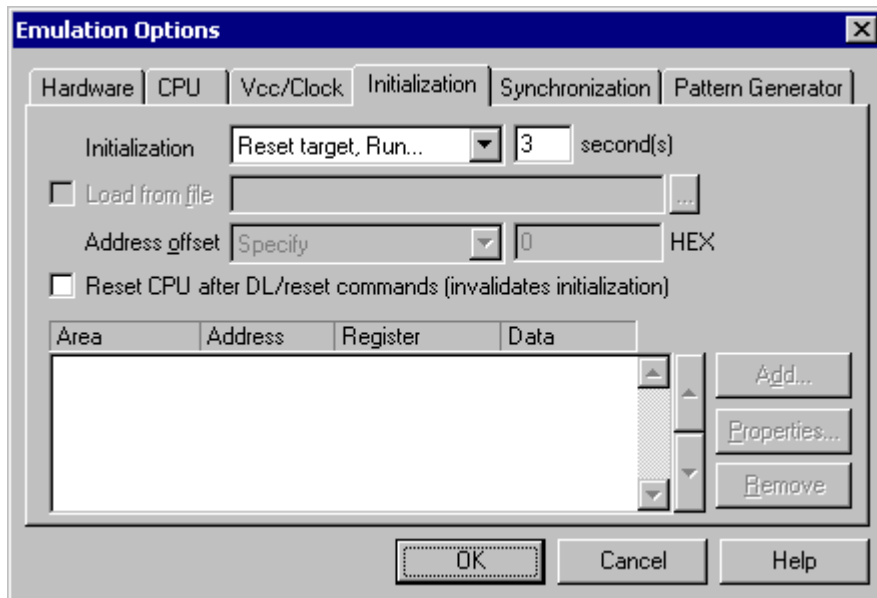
Emulation Options

Hardware | CPU | Vcc/Clock | Initialization | Synchronization | Pattern Generator

Initialization Reset target, Run... 3 second(s)

Load from file ...

Address offset Specify 0 HEX

Reset CPU after DL/reset commands (invalidates initialization)

| Area | Address | Register | Data |
|---|---|---|---|

Add...

Properties...

Remove

OK Cancel Help